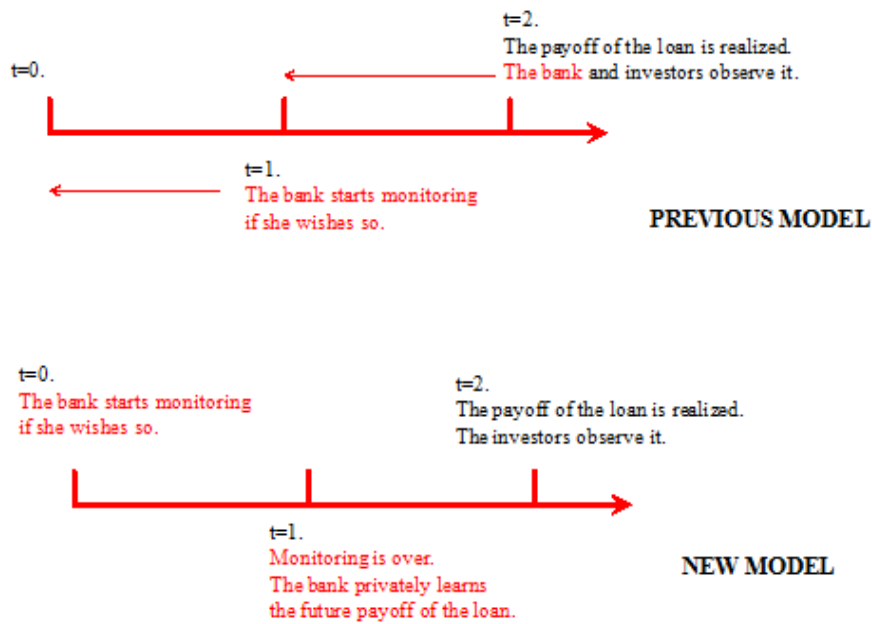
t=2.
The payoff of the loan is realized.
The bank and investors observe it.

t=0.

t=1.
The bank starts monitoring if she wishes so.

PREVIOUS MODEL

t=0.
The bank starts monitoring if she wishes so.

t=2.
The payoff of the loan is realized.
The investors observe it.

t=1.
Monitoring is over.
The bank privately learns the future payoff of the loan.

NEW MODEL